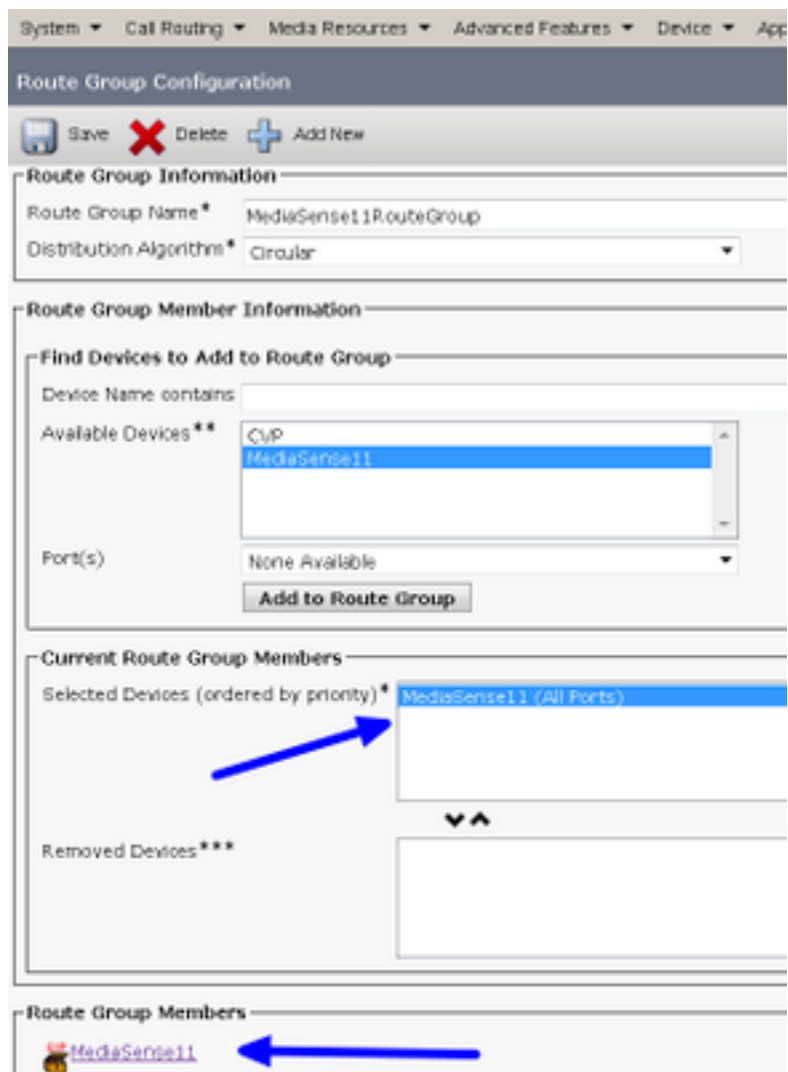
System ▾ Call Routing ▾ Media Resources ▾ Advanced Features ▾ Device ▾ App

Route Group Configuration

Save Delete Add New

Route Group Information

Route Group Name* MediaSense11RouteGroup

Distribution Algorithm* Circular

Route Group Member Information

Find Devices to Add to Route Group

Device Name contains

Available Devices** CVP MediaSense11

Port(s) None Available

Add to Route Group

Current Route Group Members

Selected Devices (ordered by priority)* MediaSense11 (All Ports)

Removed Devices***

Route Group Members

MediaSense11